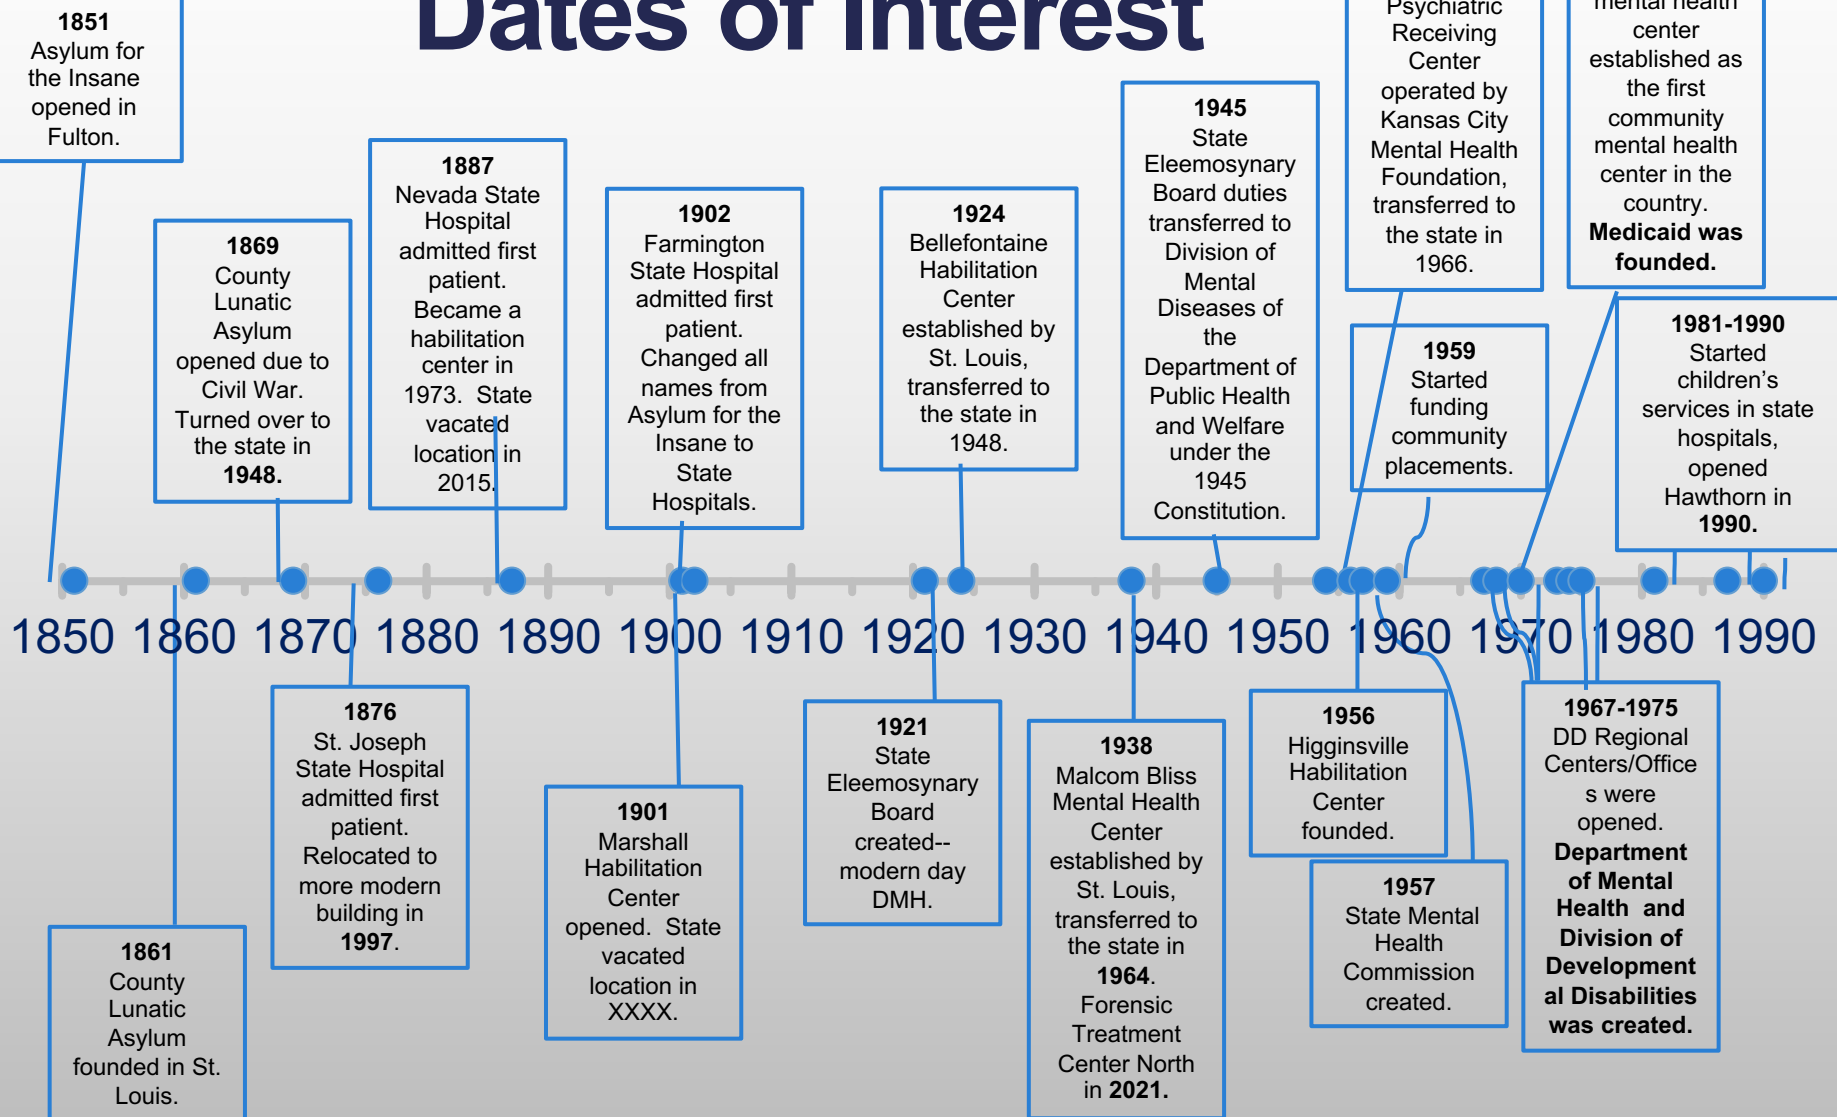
Dates of Interest

1851 Asylum for the Insane opened in Fulton.

1869 County Lunatic Asylum opened due to Civil War. Turned over to the state in **1948.**

1887 Nevada State Hospital admitted first patient. Became a habilitation center in 1973. State vacated location in 2015.

1902 Farmington State Hospital admitted first patient. Changed all names from Asylum for the Insane to State Hospitals.

1924 Bellefontaine Habilitation Center established by St. Louis, transferred to the state in 1948.

1945 State Eleemosynary Board duties transferred to Division of Mental Diseases of the Department of Public Health and Welfare under the 1945 Constitution.

Psychiatric Receiving Center operated by Kansas City Mental Health Foundation, transferred to the state in 1966.

mental health center established as the first community mental health center in the country. **Medicaid was founded.**

1959 Started funding community placements.

1981-1990 Started children's services in state hospitals, opened Hawthorn in **1990.**

1850 1860 1870 1880 1890 1900 1910 1920 1930 1940 1950 1960 1970 1980 1990

1861 County Lunatic Asylum founded in St. Louis.

1876 St. Joseph State Hospital admitted first patient. Relocated to more modern building in **1997**.

1901 Marshall Habilitation Center opened. State vacated location in XXXX.

1921 State Eleemosynary Board created-- modern day DMH.

1938 Malcom Bliss Mental Health Center established by St. Louis, transferred to the state in **1964**. Forensic Treatment Center North in **2021.**

1956 Higginsville Habilitation Center founded.

1957 State Mental Health Commission created.

1967-1975 DD Regional Centers/Office s were opened. **Department of Mental Health and Division of Development al Disabilities was created.**